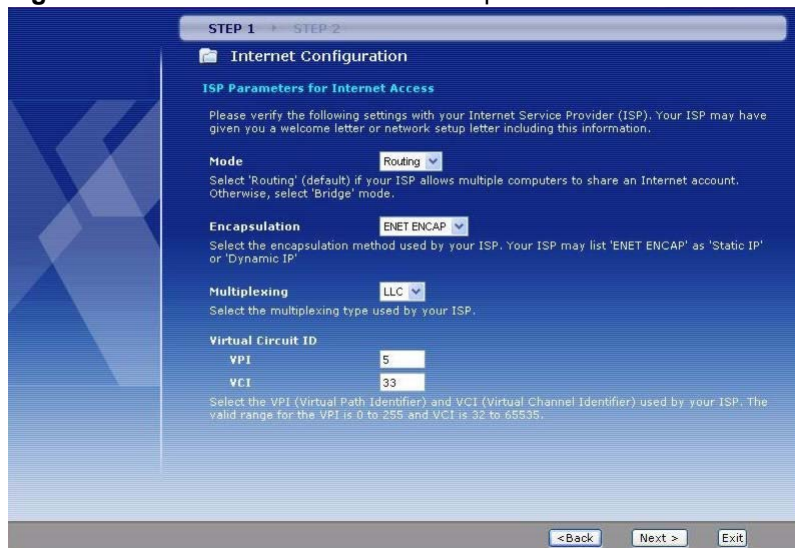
STEP 1 STEP 2

Internet Configuration

ISP Parameters for Internet Access

Please verify the following settings with your Internet Service Provider (ISP). Your ISP may have given you a welcome letter or network setup letter including this information.

Mode Routing

Select 'Routing' (default) if your ISP allows multiple computers to share an Internet account. Otherwise, select 'Bridge' mode.

Encapsulation ENET ENCAP

Select the encapsulation method used by your ISP. Your ISP may list 'ENET ENCAP' as 'Static IP' or 'Dynamic IP'

Multiplexing LLC

Select the multiplexing type used by your ISP.

Virtual Circuit ID

VPI 5

VCI 33

Select the VPI (Virtual Path Identifier) and VCI (Virtual Channel Identifier) used by your ISP. The valid range for the VPI is 0 to 255 and VCI is 32 to 65535.

<Back Next > Exit